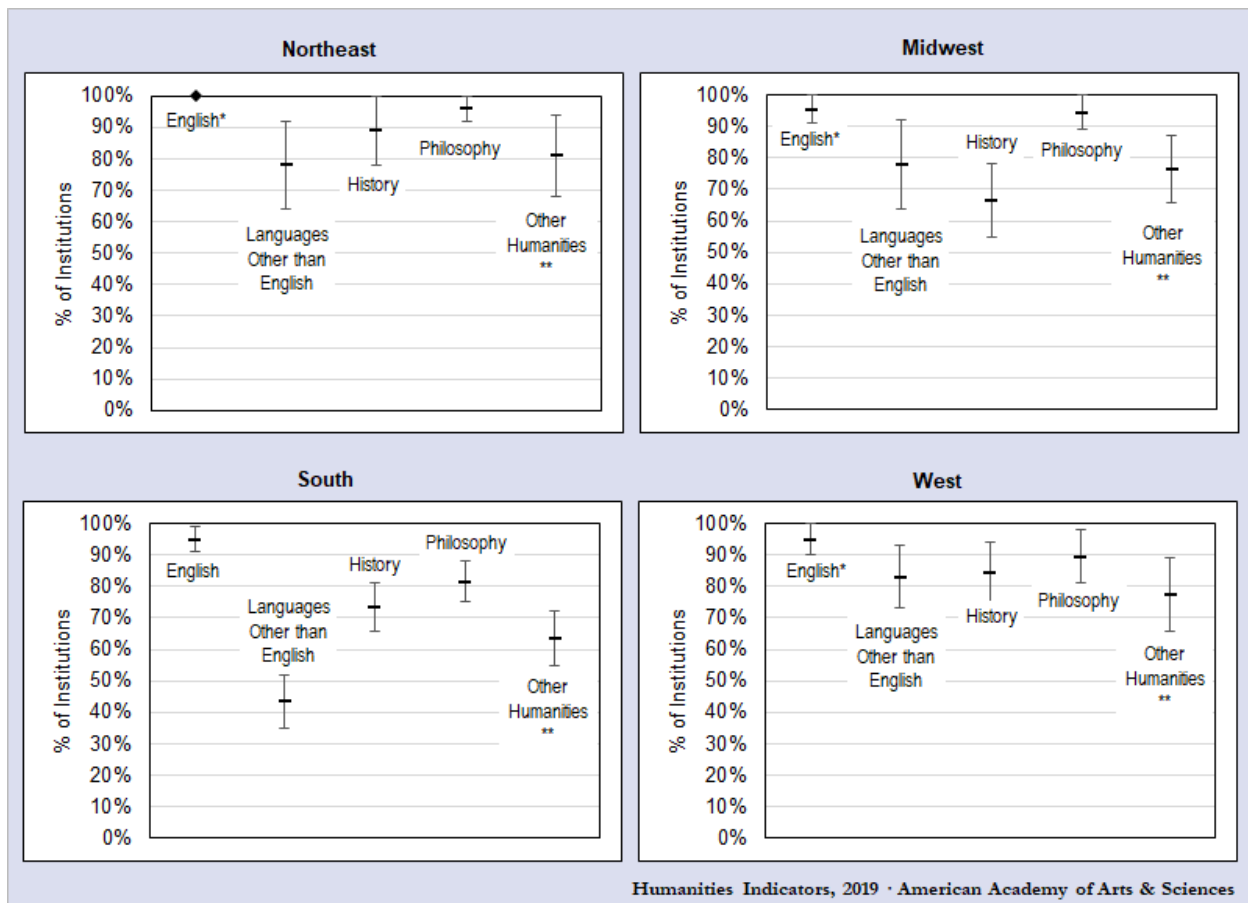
Northeast

100%
90%
80%
70%
60%
50%
40%
30%
20%
10%
0%

% of Institutions

English*
Languages Other than English
History
Philosophy
Other Humanities **

Midwest

100%
90%
80%
70%
60%
50%
40%
30%
20%
10%
0%

% of Institutions

English*
Languages Other than English
History
Philosophy
Other Humanities **

South

100%
90%
80%
70%
60%
50%
40%
30%
20%
10%
0%

% of Institutions

English
Languages Other than English
History
Philosophy
Other Humanities **

West

100%
90%
80%
70%
60%
50%
40%
30%
20%
10%
0%

% of Institutions

English*
Languages Other than English
History
Philosophy
Other Humanities **

Humanities Indicators, 2019 · American Academy of Arts & Sciences